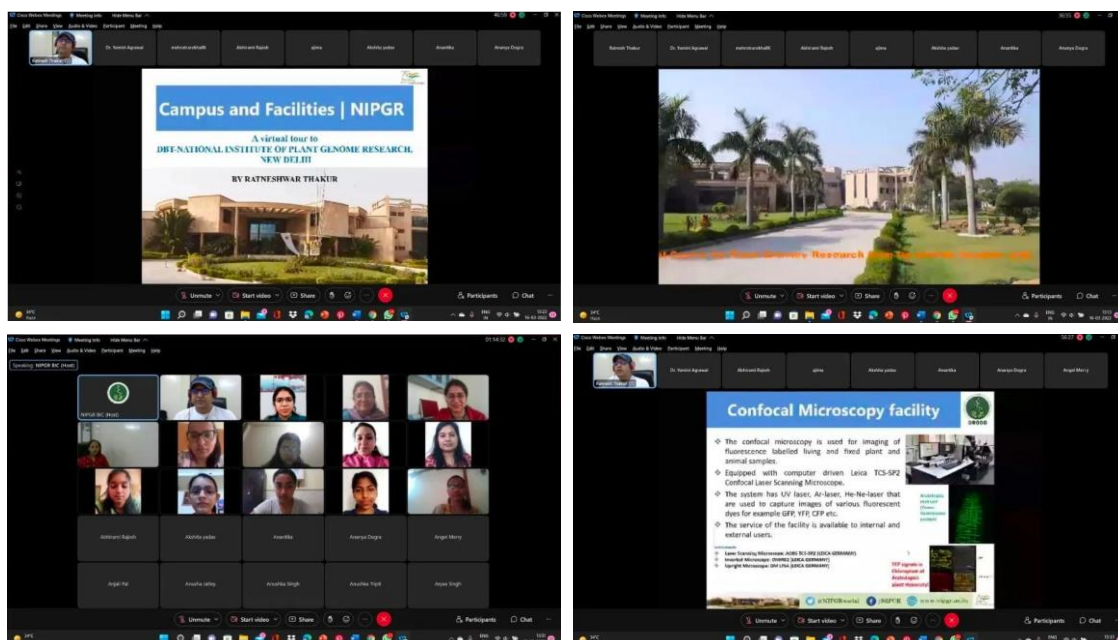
Cisco Webex Meetings Meeting Info Hide Menu Bar
File Edit Share View Audio & Video Participant Meeting Help

Ratnesh Thakur
Dr. Yamini Agrawal
mehreshashakti
Abhirami Rajesh
ajima
Akshita yadav
Anantika
Ananya Dogra

Campus and Facilities | NIPGR

A virtual tour to
DBT-NATIONAL INSTITUTE OF PLANT GENOME RESEARCH, NEW DELHI

BY RATNESHWAR THAKUR

Unmute Start video Share Participants Chat

Cisco Webex Meetings Meeting Info Hide Menu Bar
File Edit Share View Audio & Video Participant Meeting Help

Ratnesh Thakur
Dr. Yamini Agrawal
mehreshashakti
Abhirami Rajesh
ajima
Akshita yadav
Anantika
Ananya Dogra

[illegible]

Unmute Start video Share Participants Chat

Cisco Webex Meetings Meeting Info Hide Menu Bar
File Edit Share View Audio & Video Participant Meeting Help
Speaking: NIPGR BIC (Host)

NIPGR BIC (Host)
Abhirami Rajesh
Akshita yadav
Anantika
Ananya Dogra
Angel Merry
Anjali Pal
Anusha Jatley
Anushka Singh
Anushka Tripti
Anyaa Singh

Unmute Start video Share Participants Chat

Cisco Webex Meetings Meeting Info Hide Menu Bar
File Edit Share View Audio & Video Participant Meeting Help

Ratnesh Thakur
Dr. Yamini Agrawal
Abhirami Rajesh
ajima
Akshita yadav
Anantika
Ananya Dogra
Angel Merry

Confocal Microscopy facility

The confocal microscopy is used for imaging of fluorescence labelled living and fixed plant and animal samples.
Equipped with computer driven Leica TCS-SP2 Confocal Laser Scanning Microscope.
The system has UV laser, Ar-laser, He-Ne-laser that are used to capture images of various fluorescent dyes for example GFP, YFP, CFP etc.
The service of the facility is available to internal and external users.

Laser Scanning Microscope: AOBS TCS-SP2 (LEICA GERMANY)
Inverted Microscope: DMIRE2 (LEICA GERMANY)
Upright Microscope: DM LFSA (LEICA GERMANY)

Arabidopsis root cell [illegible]
YFP signals in Chloroplast of Arabidopsis plant mesophyll

@NIPGRsocial NIPGR www.nipgr.ac.in

Unmute Start video Share Participants Chat